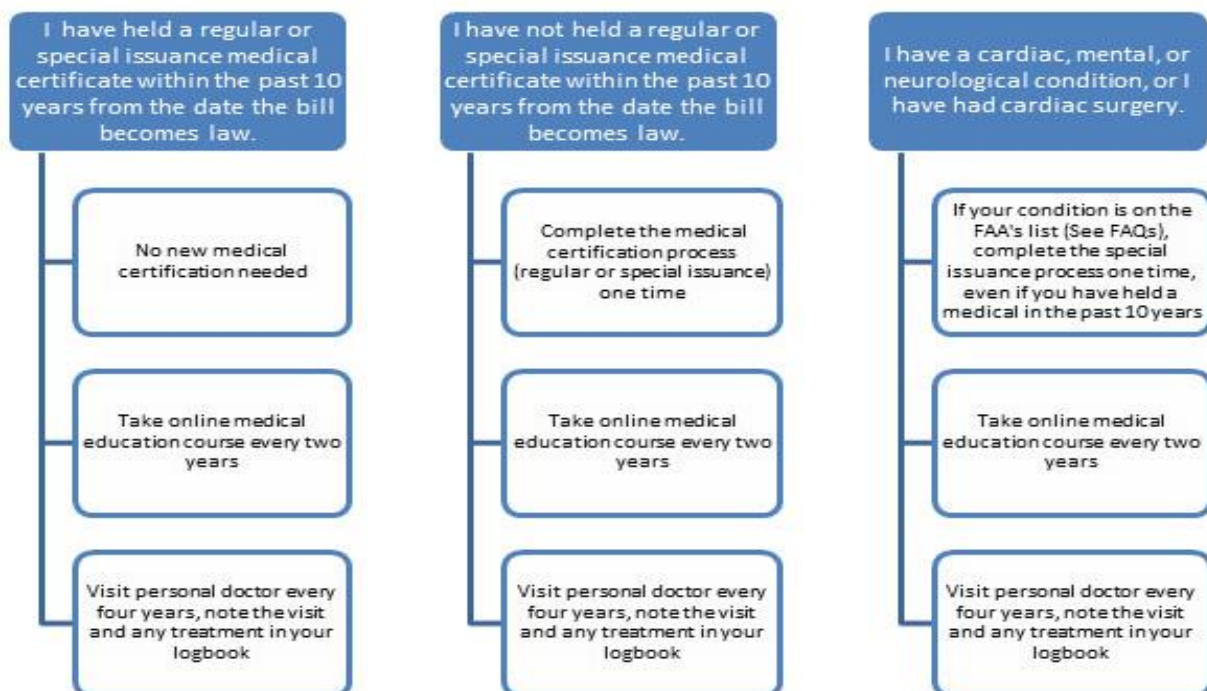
I have held a regular or special issuance medical certificate within the past 10 years from the date the bill becomes law.

No new medical certification needed

Take online medical education course every two years

Visit personal doctor every four years, note the visit and any treatment in your logbook

I have not held a regular or special issuance medical certificate within the past 10 years from the date the bill becomes law.

Complete the medical certification process (regular or special issuance) one time

Take online medical education course every two years

Visit personal doctor every four years, note the visit and any treatment in your logbook

I have a cardiac, mental, or neurological condition, or I have had cardiac surgery.

If your condition is on the FAA's list (See FAQs), complete the special issuance process one time, even if you have held a medical in the past 10 years

Take online medical education course every two years

Visit personal doctor every four years, note the visit and any treatment in your logbook